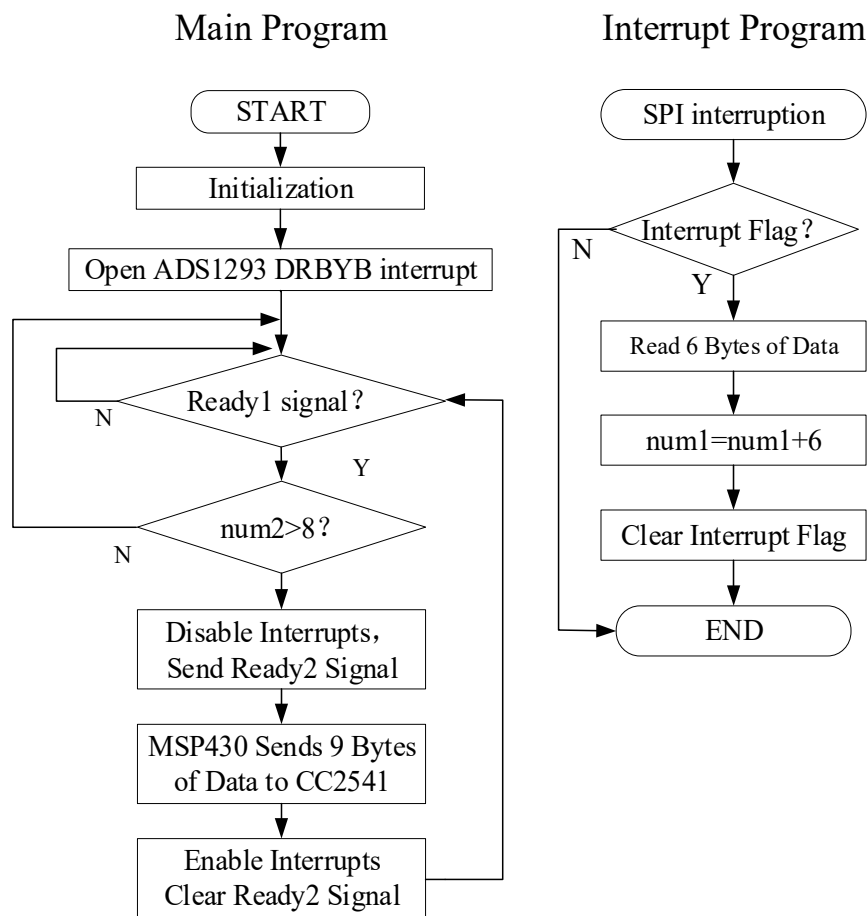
Main Program

START

Initialization

Open ADS1293 DRBYB interrupt

Ready1 signal？

N

Y

num2>8？

N

Disable Interrupts，Send Ready2 Signal

MSP430 Sends 9 Bytes of Data to CC2541

Enable Interrupts Clear Ready2 Signal

Interrupt Program

SPI interruption

Interrupt Flag？

N

Y

Read 6 Bytes of Data

num1=num1+6

Clear Interrupt Flag

END